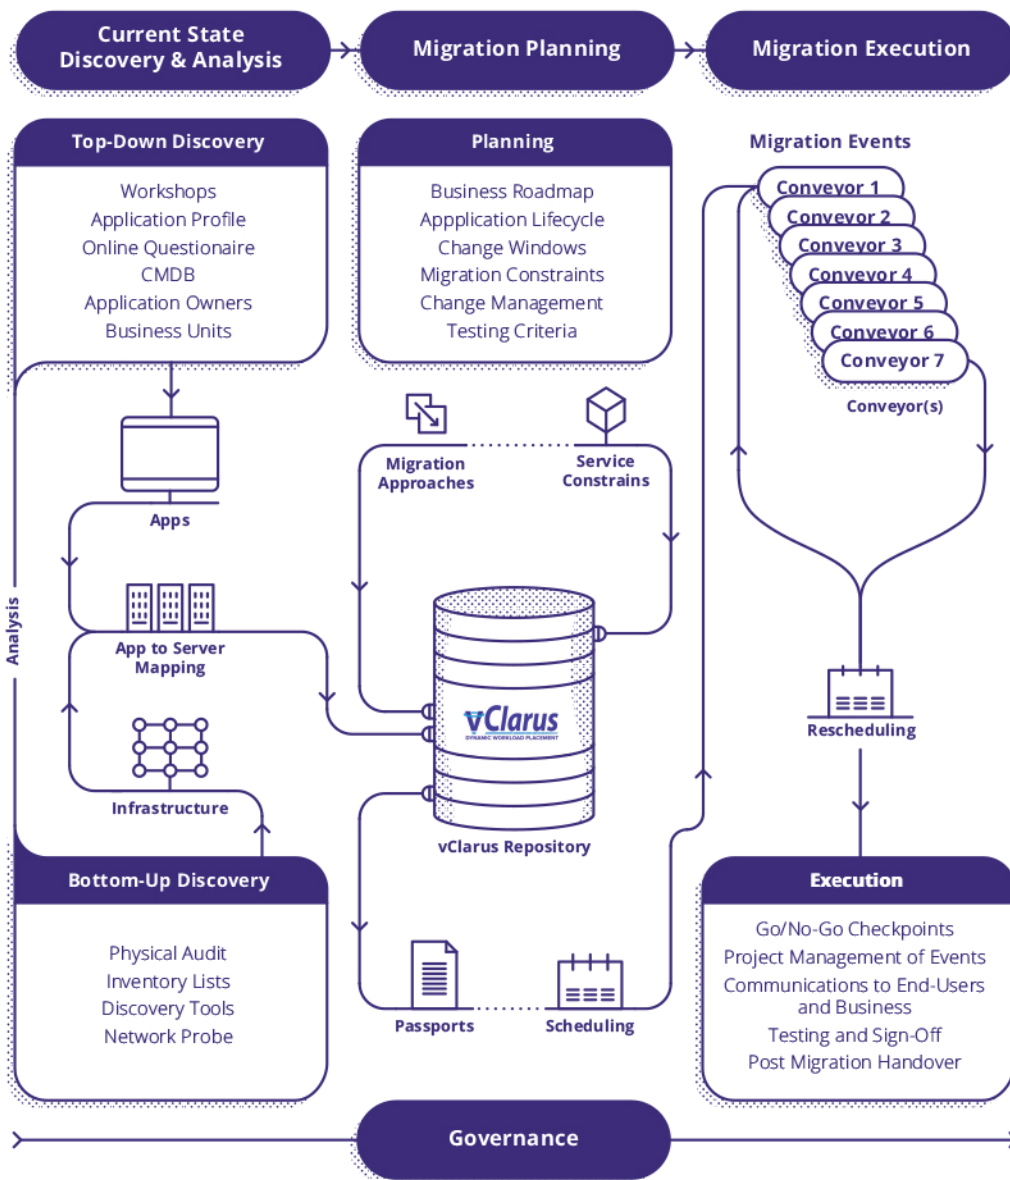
Current State Discovery & Analysis

Migration Planning

Migration Execution

Top-Down Discovery

Workshops
Application Profile
Online Questionaire
CMDB
Application Owners
Business Units

Planning

Business Roadmap
Appplication Lifecycle
Change Windows
Migration Constraints
Change Management
Testing Criteria

Migration Events

Conveyor 1
Conveyor 2
Conveyor 3
Conveyor 4
Conveyor 5
Conveyor 6
Conveyor 7

Conveyor(s)

Apps

Migration Approaches

Service Constrains

App to Server Mapping

Analysis

vClarus
DYNAMIC WORKLOAD PLACEMENT

Infrastructure

vClarus Repository

Rescheduling

Bottom-Up Discovery

Physical Audit
Inventory Lists
Discovery Tools
Network Probe

Passports

Scheduling

Execution

Go/No-Go Checkpoints
Project Management of Events
Communications to End-Users and Business
Testing and Sign-Off
Post Migration Handover

Governance